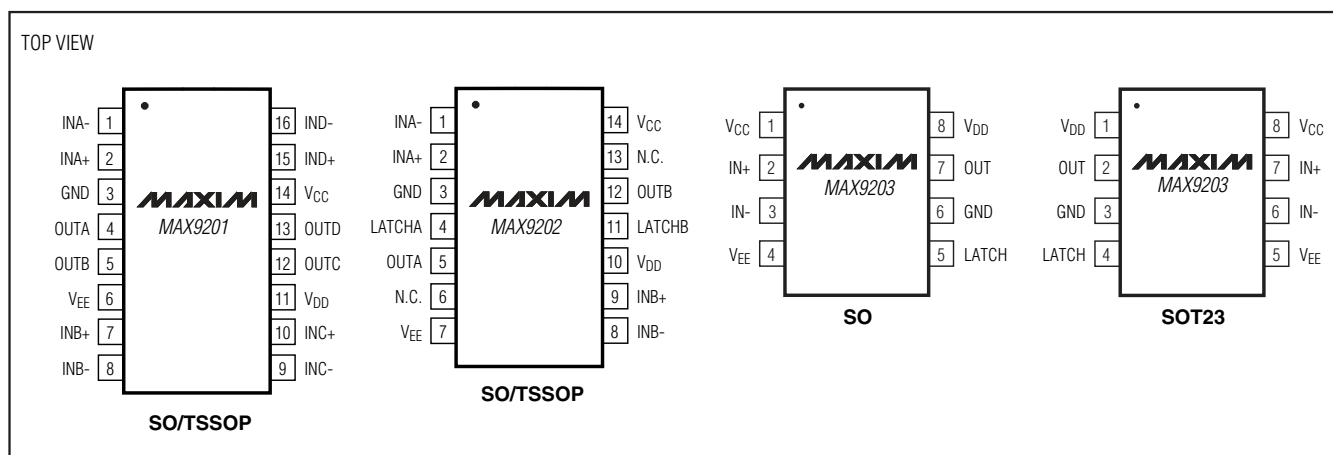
TOP VIEW

INA- 1
INA+ 2
GND 3
OUTA 4
OUTB 5
$V_{EE}$ 6
INB+ 7
INB- 8

MAXIM
MAX9201

16 IND-
15 IND+
14 $V_{CC}$
13 OUTD
12 OUTC
11 $V_{DD}$
10 INC+
9 INC-

SO/TSSOP

INA- 1
INA+ 2
GND 3
LATCHA 4
OUTA 5
N.C. 6
$V_{EE}$ 7

MAXIM
MAX9202

14 $V_{CC}$
13 N.C.
12 OUTB
11 LATCHB
10 $V_{DD}$
9 INB+
8 INB-

SO/TSSOP

$V_{CC}$ 1
IN+ 2
IN- 3
$V_{EE}$ 4

MAXIM
MAX9203

8 $V_{DD}$
7 OUT
6 GND
5 LATCH

SO

$V_{DD}$ 1
OUT 2
GND 3
LATCH 4

MAXIM
MAX9203

8 $V_{CC}$
7 IN+
6 IN-
5 $V_{EE}$

SOT23